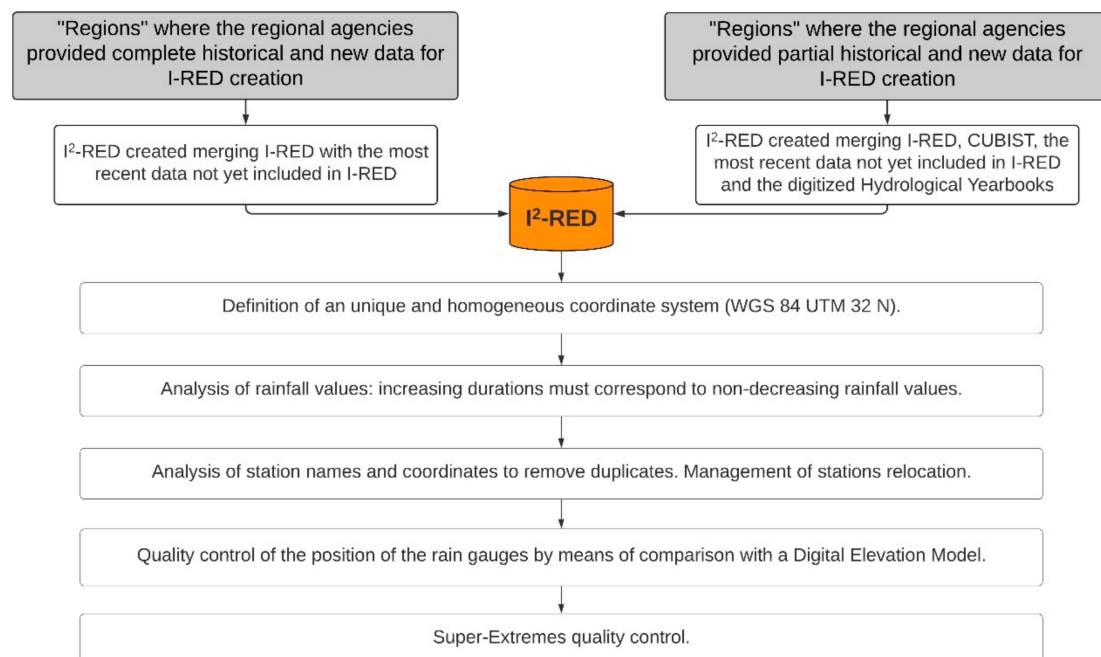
"Regions" where the regional agencies provided complete historical and new data for I-RED creation

"Regions" where the regional agencies provided partial historical and new data for I-RED creation

I$^2$-RED created merging I-RED with the most recent data not yet included in I-RED

I$^2$-RED created merging I-RED, CUBIST, the most recent data not yet included in I-RED and the digitized Hydrological Yearbooks

I$^2$-RED

Definition of an unique and homogeneous coordinate system (WGS 84 UTM 32 N).

Analysis of rainfall values: increasing durations must correspond to non-decreasing rainfall values.

Analysis of station names and coordinates to remove duplicates. Management of stations relocation.

Quality control of the position of the rain gauges by means of comparison with a Digital Elevation Model.

Super-Extremes quality control.